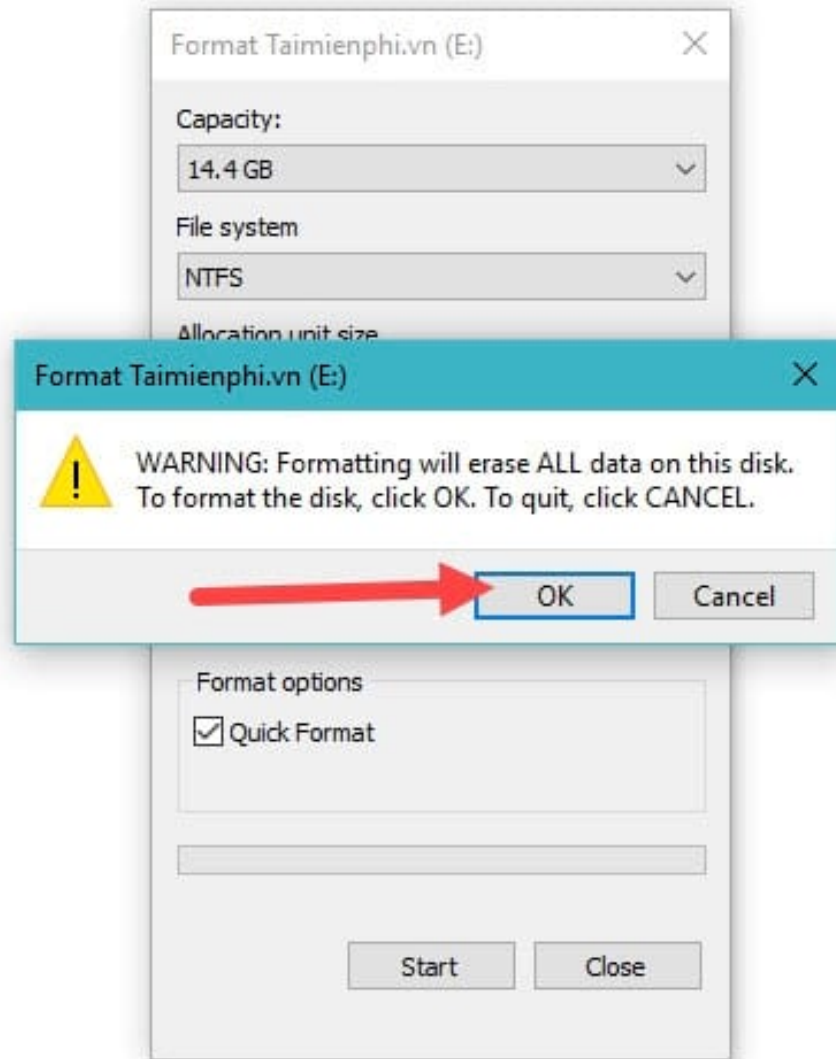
Format Taimienphi.vn (E:)

Capacity:

14.4 GB

File system

NTFS

Allocation unit size

Format Taimienphi.vn (E:)

WARNING: Formatting will erase ALL data on this disk. To format the disk, click OK. To quit, click CANCEL.

OK

Cancel

Format options

Quick Format

Start

Close